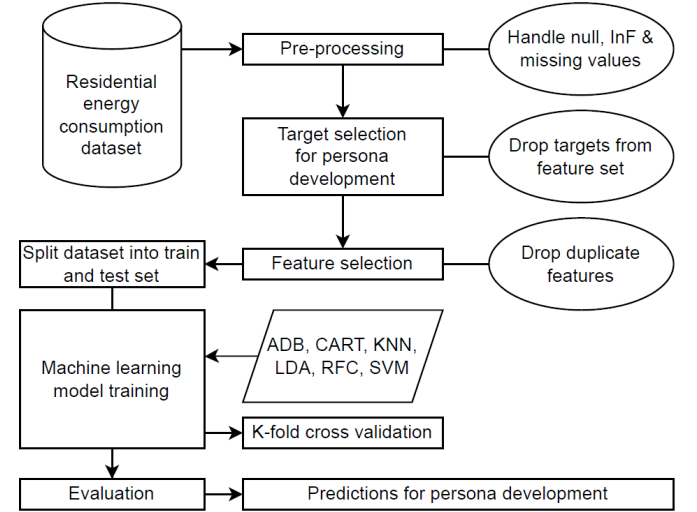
Residential energy consumption dataset

Pre-processing

Handle null, InF & missing values

Target selection for persona development

Drop targets from feature set

Split dataset into train and test set

Feature selection

Drop duplicate features

Machine learning model training

ADB, CART, KNN, LDA, RFC, SVM

K-fold cross validation

Evaluation

Predictions for persona development